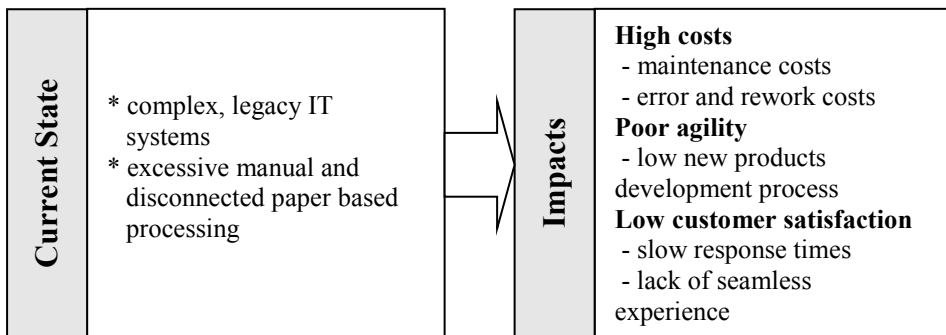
Current State

* complex, legacy IT systems
* excessive manual and disconnected paper based processing

Impacts

**High costs**
- maintenance costs
- error and rework costs
**Poor agility**
- low new products development process
**Low customer satisfaction**
- slow response times
- lack of seamless experience